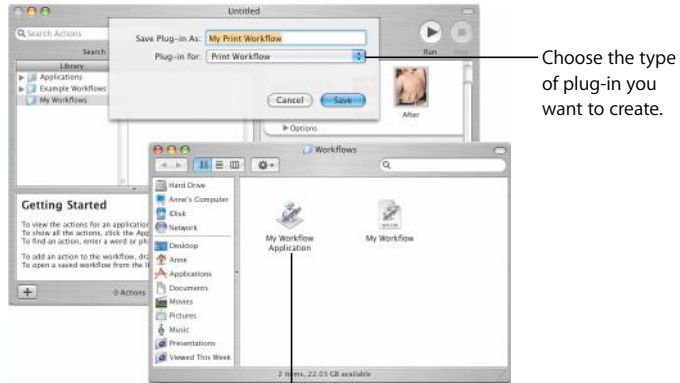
Untitled

Search Actions

Search

Library

Applications

Example Workflows

My Workflows

Save Plug-in As: My Print Workflow

Plug-in for: Print Workflow

Cancel Save

Run Stop

After

Options

Choose the type of plug-in you want to create.

Getting Started

To view the actions for an application, click the App
To show all the actions, click the App
To find an action, enter a word or ph

To add an action to the workflow, dra
To open a saved workflow from the li

0 Actions

Workflows

Hard Drive

Anne's Computer

iDisk

Network

Desktop

Anne

Applications

Documents

Movies

Pictures

Music

Presentations

Viewed This Week

My Workflow Application

My Workflow

2 items, 22.05 GB available